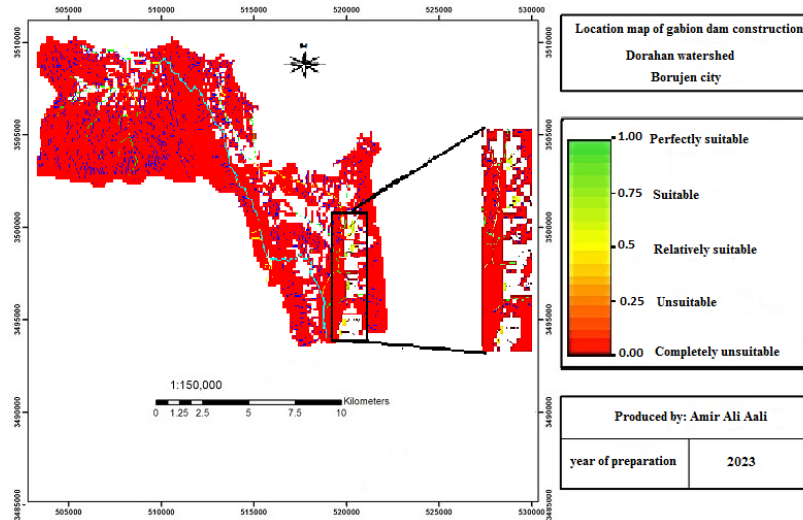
505000 510000 515000 520000 525000 530000

3510000 3505000 3500000 3495000 3490000 3485000

3510000 3505000 3500000 3495000 3490000 3485000

505000 510000 515000 520000 525000 530000

1:150,000

0 1.25 2.5 5 7.5 10 Kilometers

Location map of gabion dam construction

Dorahan watershed

Borujen city

1.00 Perfectly suitable

0.75 Suitable

0.5 Relatively suitable

0.25 Unsuitable

0.00 Completely unsuitable

Produced by: Amir Ali Aali

| year of preparation | 2023 |
|---|---|